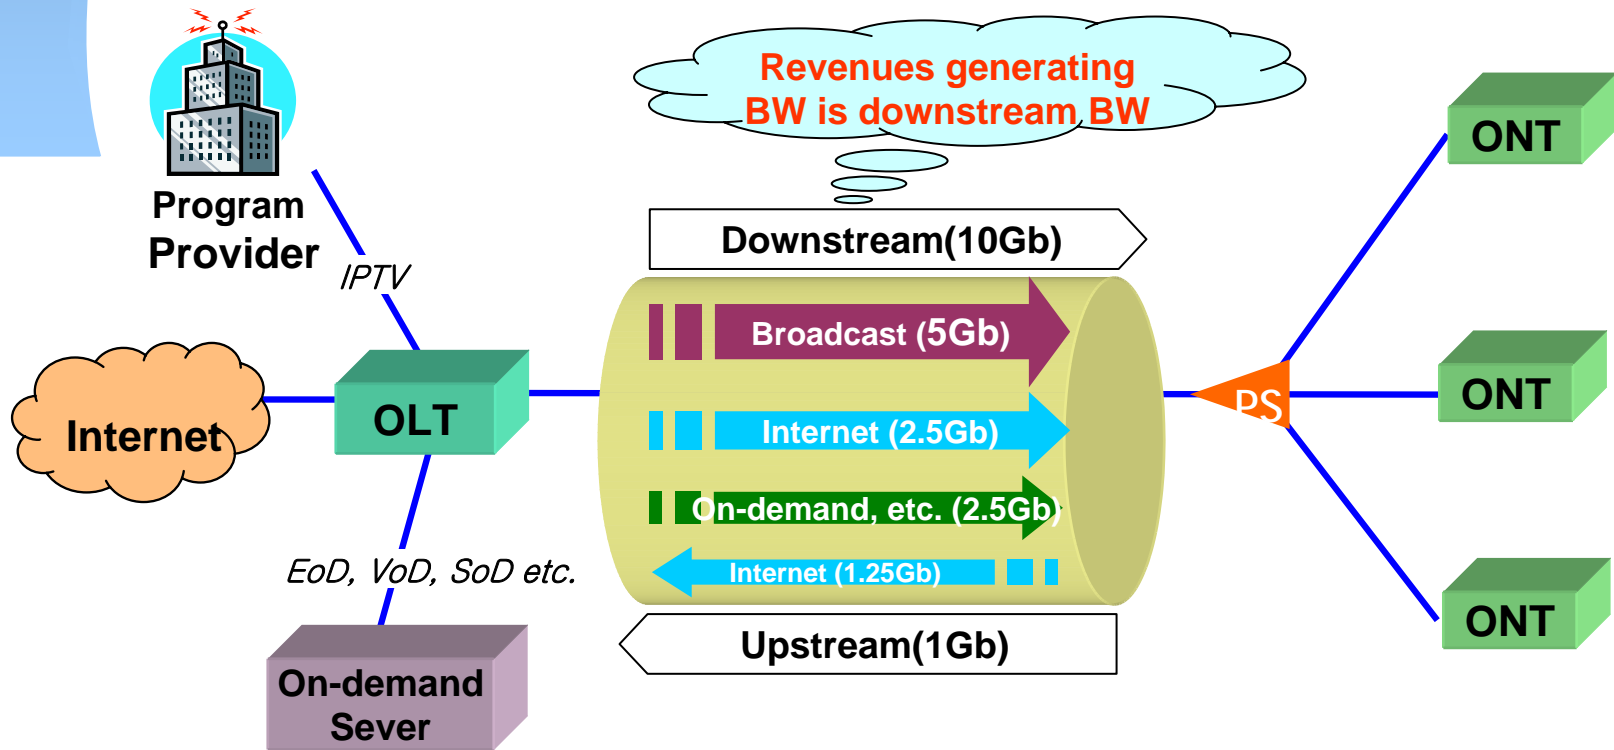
Revenues generating BW is downstream BW

Program Provider

IPTV

Downstream(10Gb)

Broadcast (5Gb)

Internet (2.5Gb)

On-demand, etc. (2.5Gb)

Internet (1.25Gb)

Upstream(1Gb)

Internet

OLT

PS

ONT

ONT

ONT

EoD, VoD, SoD etc.

On-demand Sever